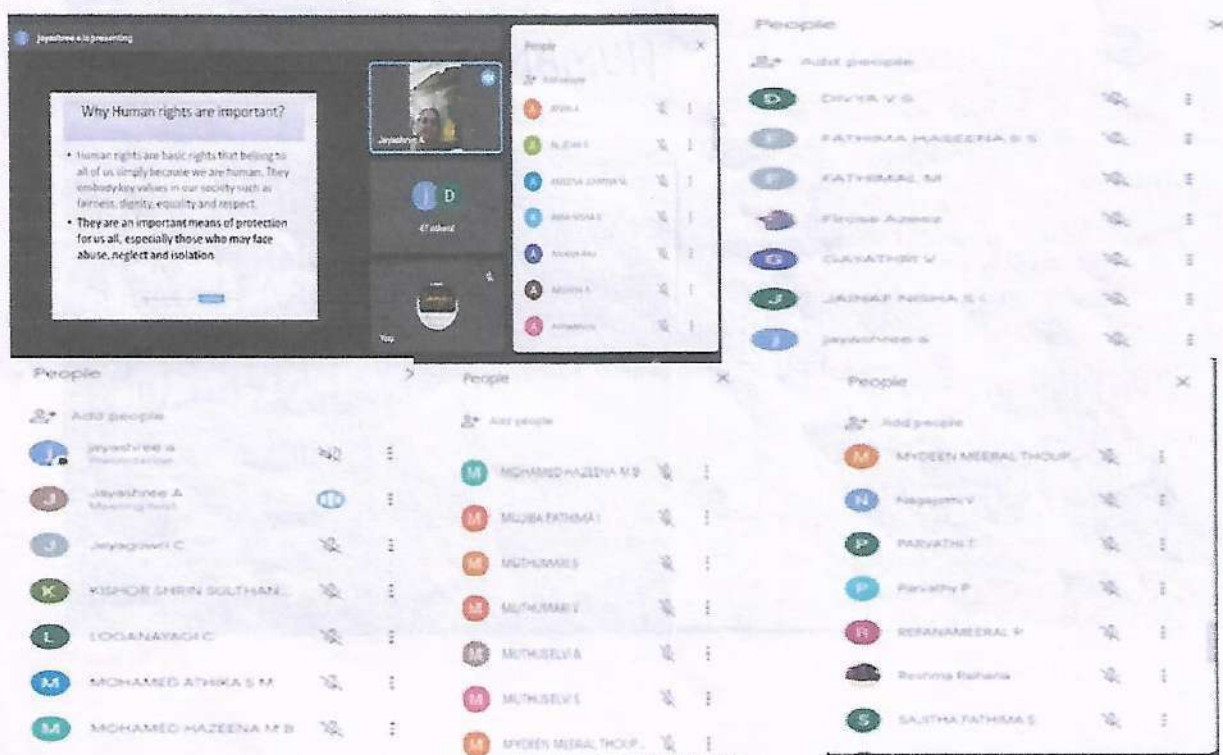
Jayashree a is presenting

Why Human rights are important?

• Human rights are basic rights that belong to all of us simply because we are human. They embody key values in our society such as fairness, dignity, equality and respect.

• They are an important means of protection for us all, especially those who may face abuse, neglect and isolation.

Jayashree A

47 others

You

People

Add people

People

Add people

D DIVYA V S

FATHIMA HASEENA S S

FATHIMAL M

Firose Azeez

G GAYATHRI V

J JAINAF NISHA S I

J jayashree a

People

Add people

J jayashree a
Presentation

J Jayashree A
Meeting host

J Jayagowri C

K KISHOR SHRIN SULTHAN...

L LOGANAYAGI C

M MOHAMED ATHIKA S M

M MOHAMED HAZEENA M B

People

Add people

M MOHAMED HAZEENA M B

M MUJIBA FATHIMA I

M MUTHUMARI S

M MUTHUMARI T

M MUTHUSELVI A

M MUTHUSELVI S

M MYDEEN MEERAL THOUF...

People

Add people

M MYDEEN MEERAL THOUF...

N Nagajothi V

P PARVATHI T

P Parvathy P

R REHANAMEERAL P

Reshma Rahana

S SAJITHA FATHIMA S